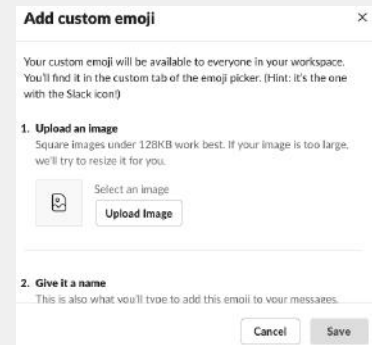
Add custom emoji ×

Your custom emoji will be available to everyone in your workspace. You'll find it in the custom tab of the emoji picker. (Hint: it's the one with the Slack icon!)

1. Upload an image
Square images under 128KB work best. If your image is too large, we'll try to resize it for you.

Select an image
Upload Image

2. Give it a name
This is also what you'll type to add this emoji to your messages.

Cancel Save